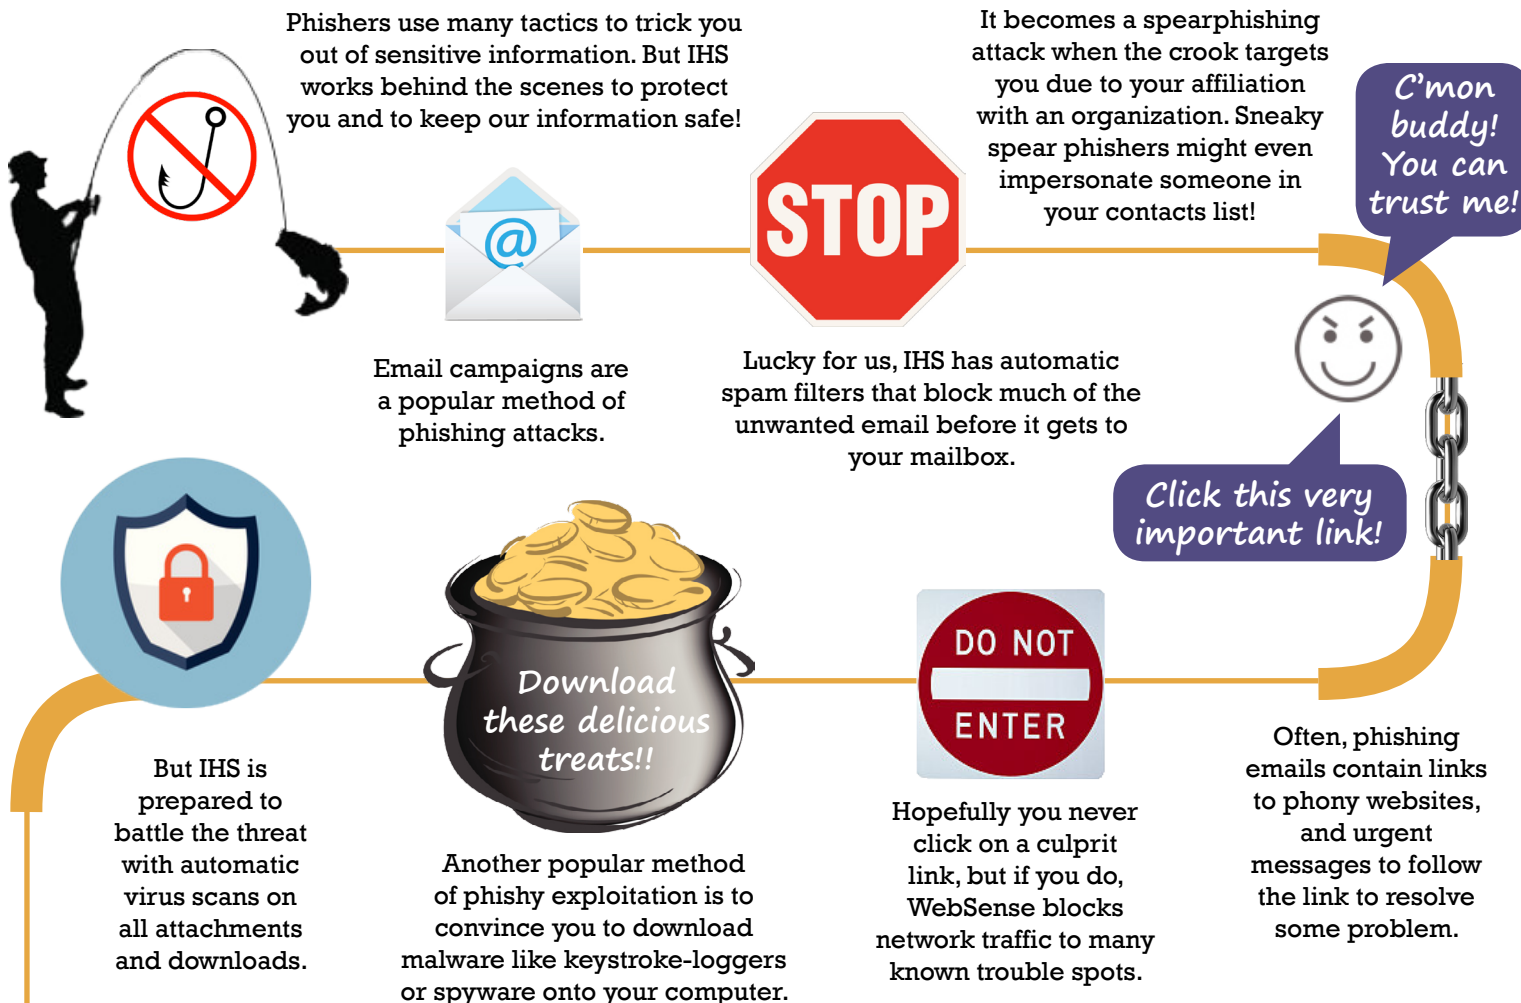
Phishers use many tactics to trick you out of sensitive information. But IHS works behind the scenes to protect you and to keep our information safe!

@

Email campaigns are a popular method of phishing attacks.

STOP

It becomes a spearphishing attack when the crook targets you due to your affiliation with an organization. Sneaky spear phishers might even impersonate someone in your contacts list!

Lucky for us, IHS has automatic spam filters that block much of the unwanted email before it gets to your mailbox.

C'mon buddy! You can trust me!

Click this very important link!

Often, phishing emails contain links to phony websites, and urgent messages to follow the link to resolve some problem.

DO NOT ENTER

Hopefully you never click on a culprit link, but if you do, WebSense blocks network traffic to many known trouble spots.

Download these delicious treats!!

Another popular method of phishy exploitation is to convince you to download malware like keystroke-loggers or spyware onto your computer.

But IHS is prepared to battle the threat with automatic virus scans on all attachments and downloads.